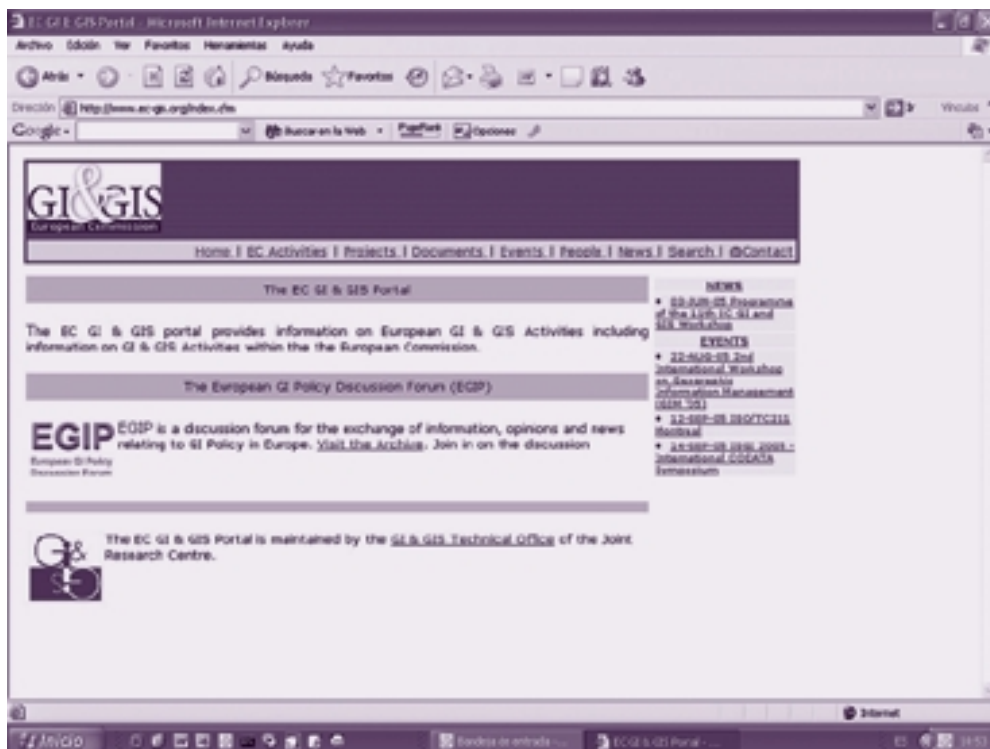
EC GI & GIS Portal - Microsoft Internet Explorer

Archivo Edición Ver Favoritos Herramientas Ayuda

Atrás Búsqueda Favoritos

Dirección http://www.ec-gis.org/index.cfm

Vínculos

Google Buscar en la Web PageRank Opciones

GI&GIS European Commission

Home | EC Activities | Projects | Documents | Events | People | News | Search | @Contact

The EC GI & GIS Portal

The EC GI & GIS portal provides information on European GI & GIS Activities including information on GI & GIS Activities within the the European Commission.

The European GI Policy Discussion Forum (EGIP)

EGIP European GI Policy Discussion Forum

EGIP is a discussion forum for the exchange of information, opinons and news relating to GI Policy in Europe. Visit the Archive. Join in on the discussion

The EC GI & GIS Portal is maintained by the GI & GIS Technical Office of the Joint Research Centre.

NEWS

• 03-JUN-05 Programme of the 11th EC GI and GIS Workshop

EVENTS

• 22-AUG-05 2nd International Workshop on Geographic Information Management (GIM '05)

• 12-SEP-05 ISO/TC211 Montreal

• 14-SEP-05 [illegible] 2005 - International CODATA Symposium

Internet

Inicio

Bandeja de entrada - ...

EC GI & GIS Portal - ...

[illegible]